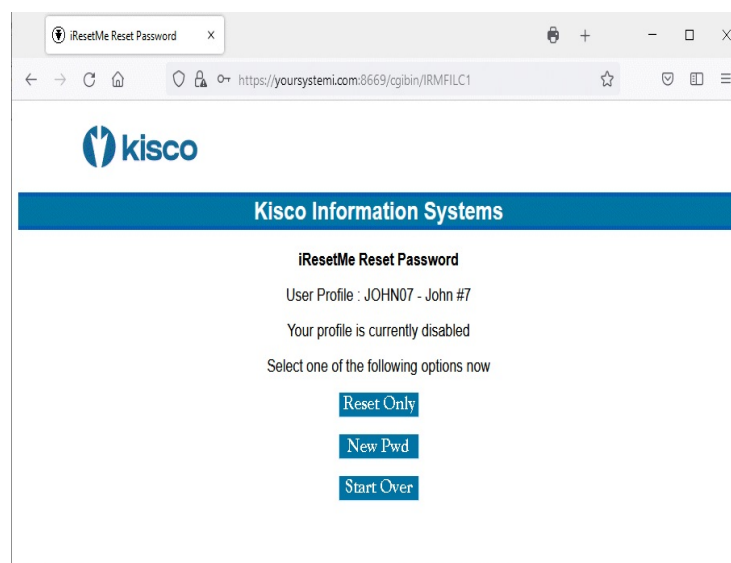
iResetMe Reset Password ×
+
https://yoursystemi.com:8669/cgibin/IRMFILC1

kisco

Kisco Information Systems

iResetMe Reset Password

User Profile : JOHN07 - John #7

Your profile is currently disabled

Select one of the following options now

Reset Only

New Pwd

Start Over